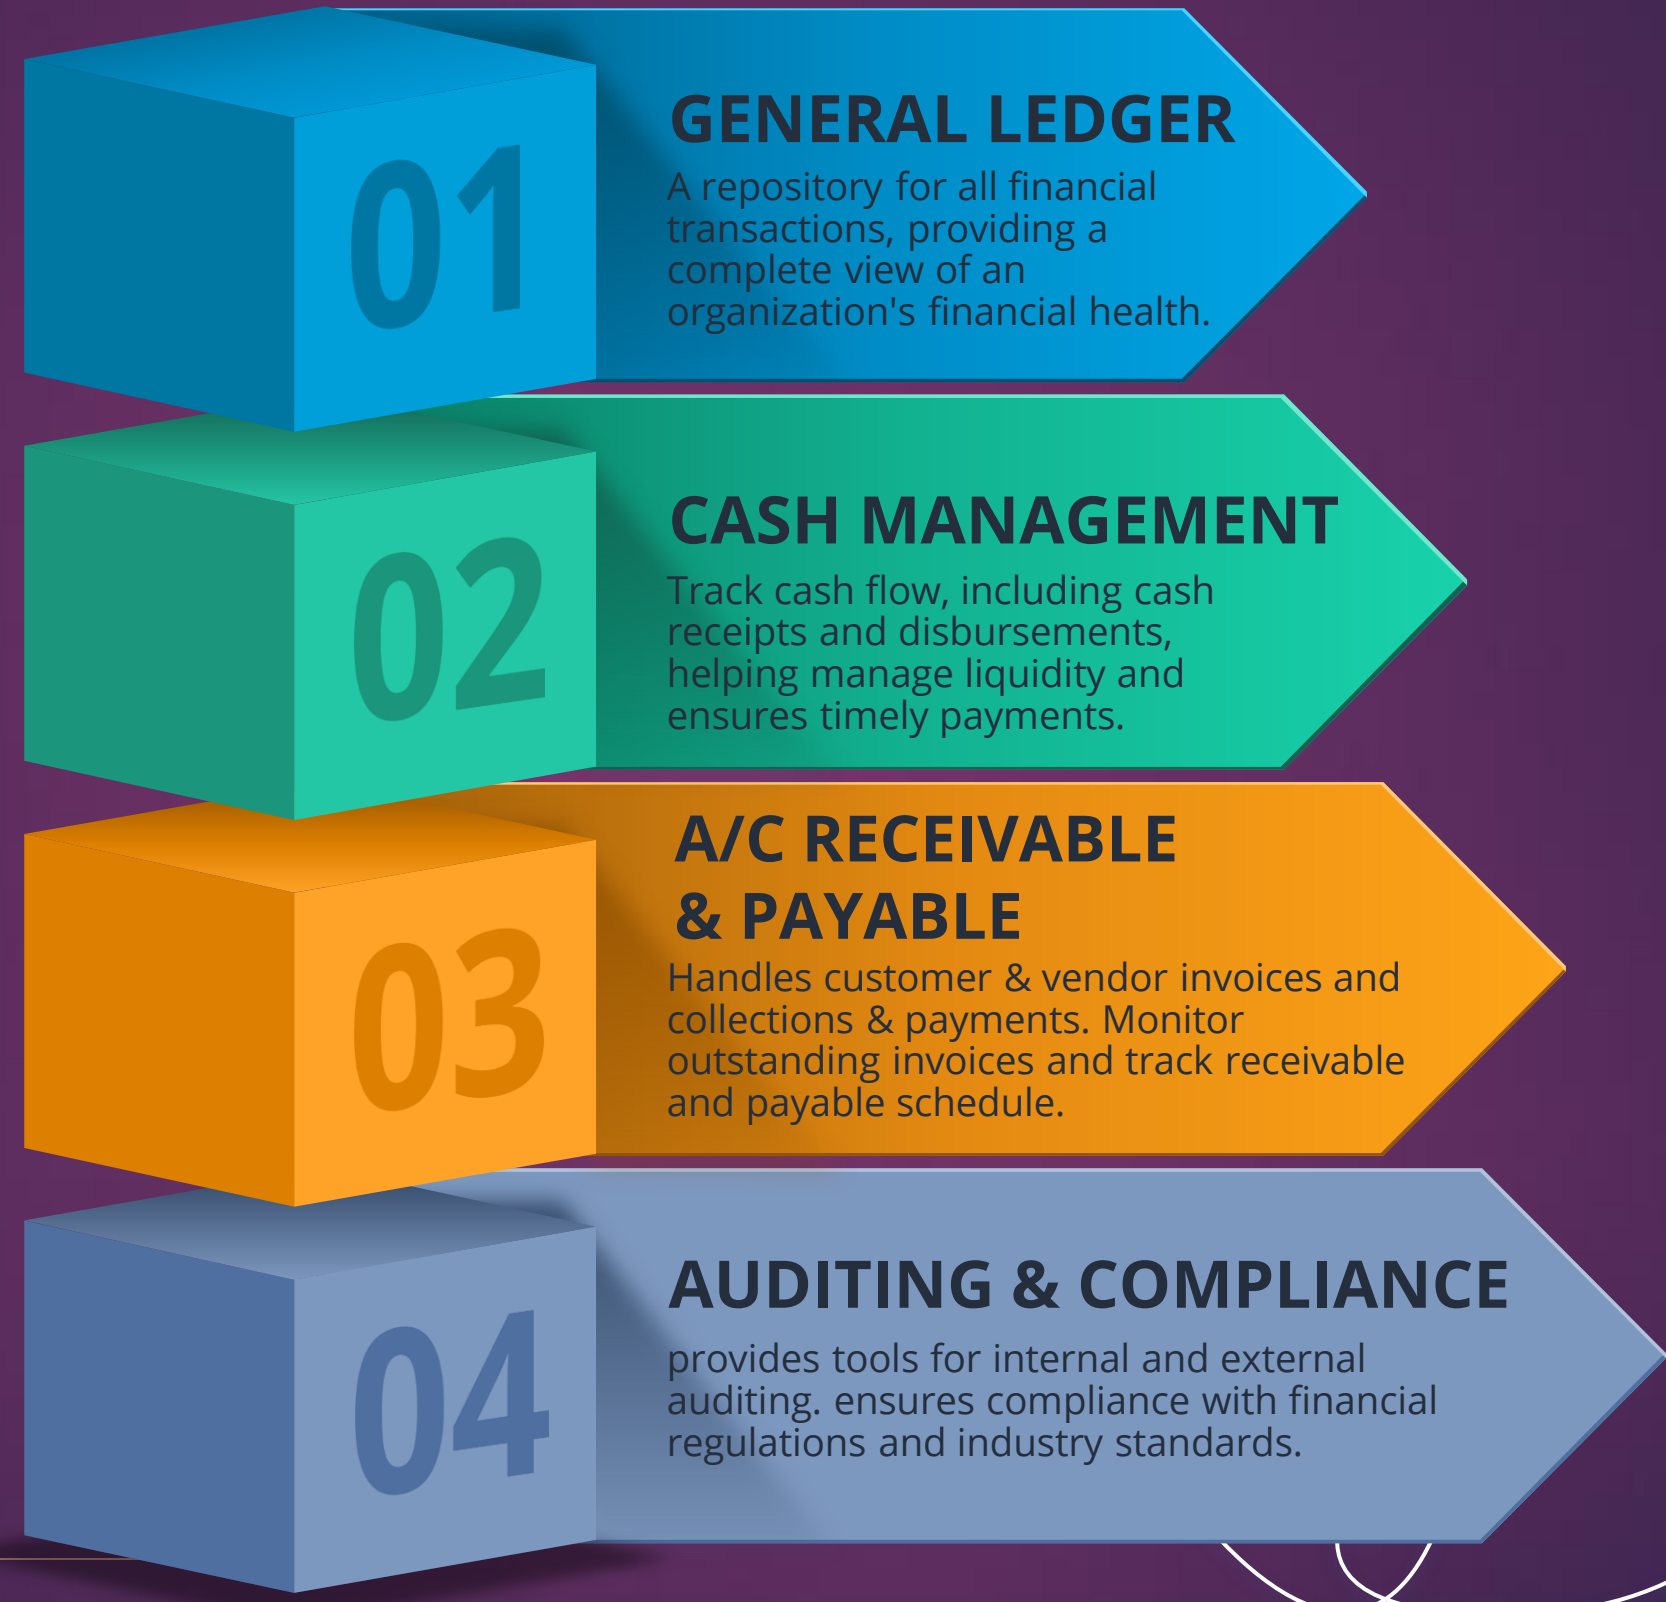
01

GENERAL LEDGER

A repository for all financial transactions, providing a complete view of an organization's financial health.

02

CASH MANAGEMENT

Track cash flow, including cash receipts and disbursements, helping manage liquidity and ensures timely payments.

03

A/C RECEIVABLE & PAYABLE

Handles customer & vendor invoices and collections & payments. Monitor outstanding invoices and track receivable and payable schedule.

04

AUDITING & COMPLIANCE

provides tools for internal and external auditing. ensures compliance with financial regulations and industry standards.